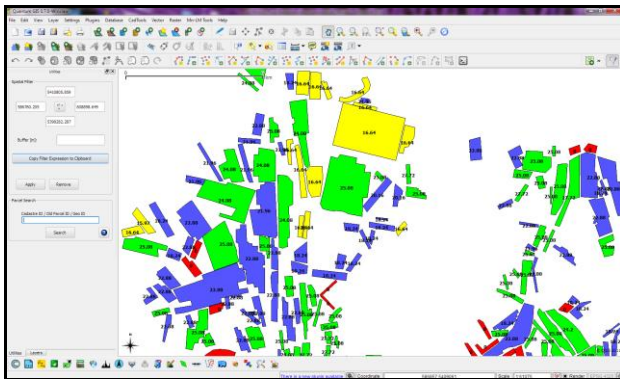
Quantum GIS 1.7.0-Wroclaw

File Edit View Layer Settings Plugins Database CadTools Vector Raster Min-Util Tools Help

Utilities

Spatial Filter

5460805.390

588786.209

5468898.499

5709292.307

Buffer (m):

Copy Filter Expression to Clipboard

Apply

Remove

Parcel Search

Cadastre ID / Old Parcel ID / New ID

Search

Utilities Layers

16.64

16.64

23.00

24.00

23.00

21.72

24.00

22.00

Coordinate

Scale

Render